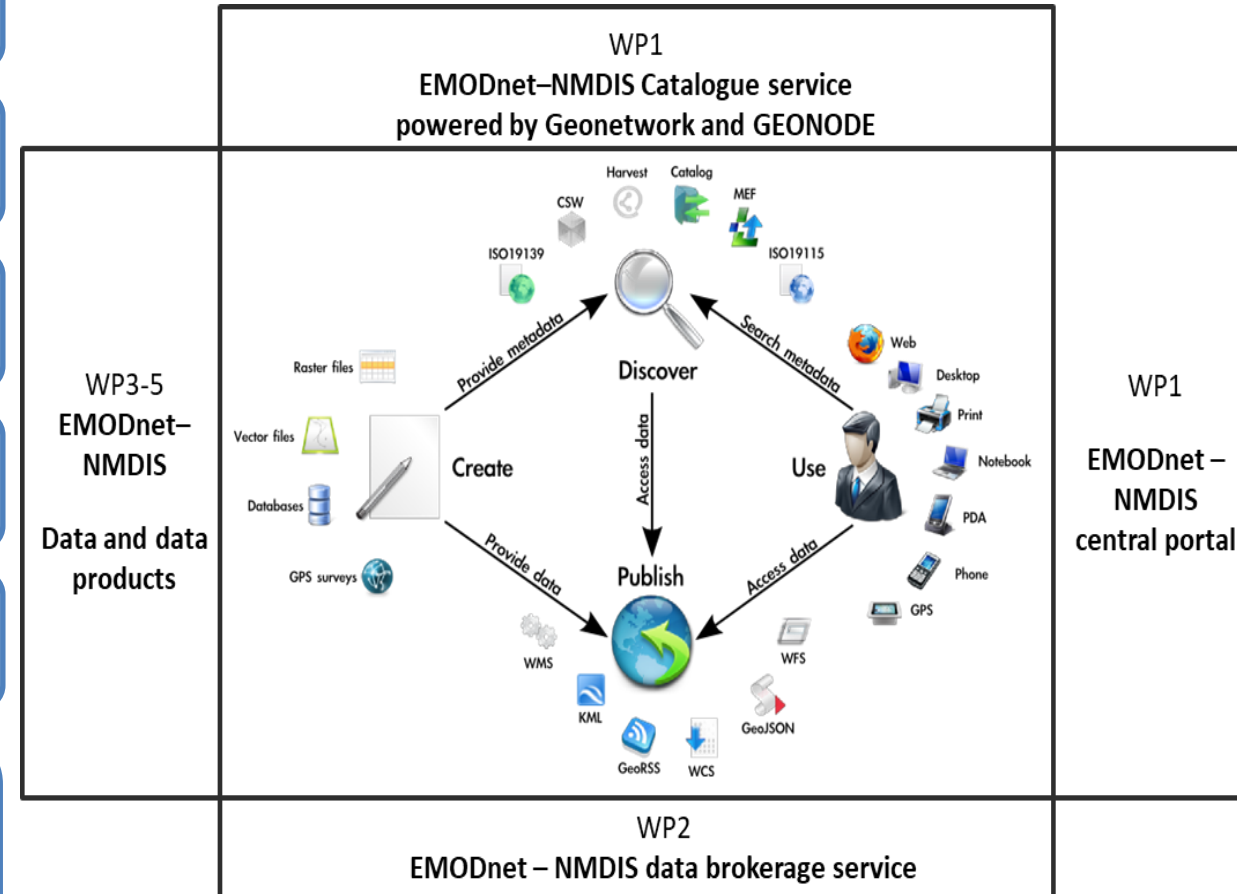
WP1
EMODnet–NMDIS Catalogue service
powered by Geonetwork and GEONODE

WP3-5
EMODnet–NMDIS

Data and data products

Harvest
Catalog
CSW
MEF
ISO19139
ISO19115
Provide metadata
Search metadata
Discover
Web
Desktop
Print
Notebook
PDA
Phone
GPS
Raster files
Vector files
Databases
GPS surveys
Create
Access data
Use
Provide data
Access data
Publish
WMS
KML
GeoRSS
WCS
GeoJSON
WFS

WP1

EMODnet – NMDIS central portal

WP2
EMODnet – NMDIS data brokerage service